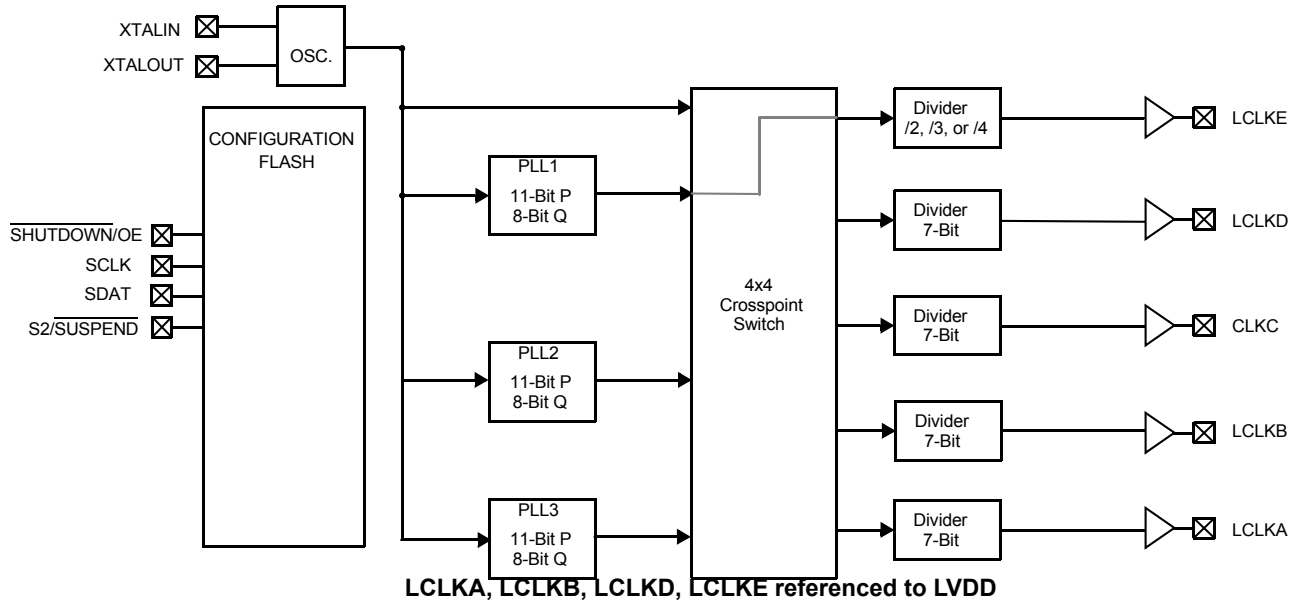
XTALIN
XTALOUT
OSC.
CONFIGURATION FLASH
$\overline{\text{SHUTDOWN}}$/OE
SCLK
SDAT
S2/$\overline{\text{SUSPEND}}$
PLL1
11-Bit P
8-Bit Q
PLL2
11-Bit P
8-Bit Q
PLL3
11-Bit P
8-Bit Q
4x4
Crosspoint
Switch
Divider
/2, /3, or /4
LCLKE
Divider
7-Bit
LCLKD
Divider
7-Bit
CLKC
Divider
7-Bit
LCLKB
Divider
7-Bit
LCLKA
LCLKA, LCLKB, LCLKD, LCLKE referenced to LVDD